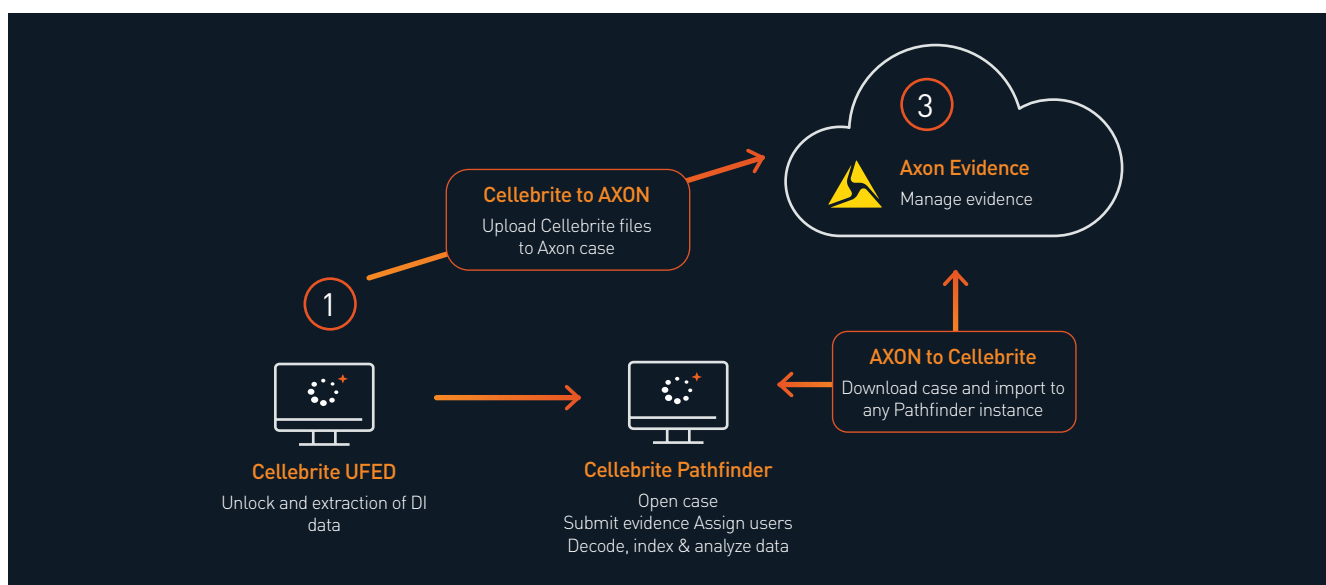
3

Axon Evidence
Manage evidence

Cellebrite to AXON
Upload Cellebrite files to Axon case

1

AXON to Cellebrite
Download case and import to any Pathfinder instance

Cellebrite UFED
Unlock and extraction of DI data

Cellebrite Pathfinder
Open case
Submit evidence Assign users
Decode, index & analyze data